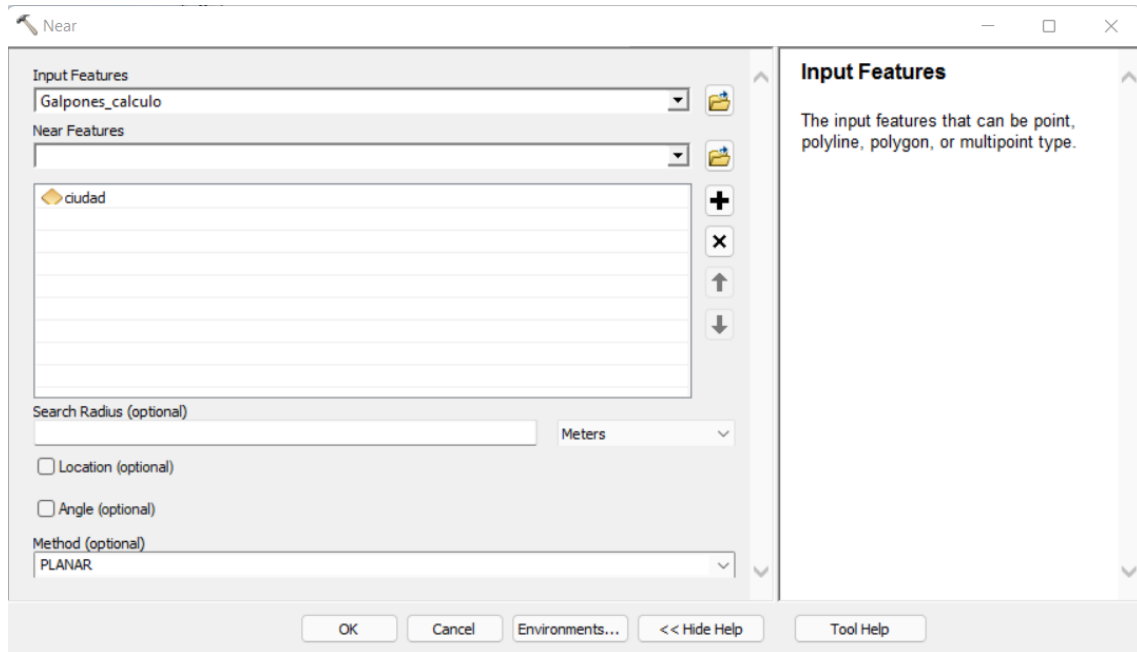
Near

Input Features
Galpones_calculo

Near Features

ciudad

Search Radius (optional)

Meters

Location (optional)

Angle (optional)

Method (optional)
PLANAR

Input Features

The input features that can be point, polyline, polygon, or multipoint type.

OK
Cancel
Environments...
<< Hide Help
Tool Help